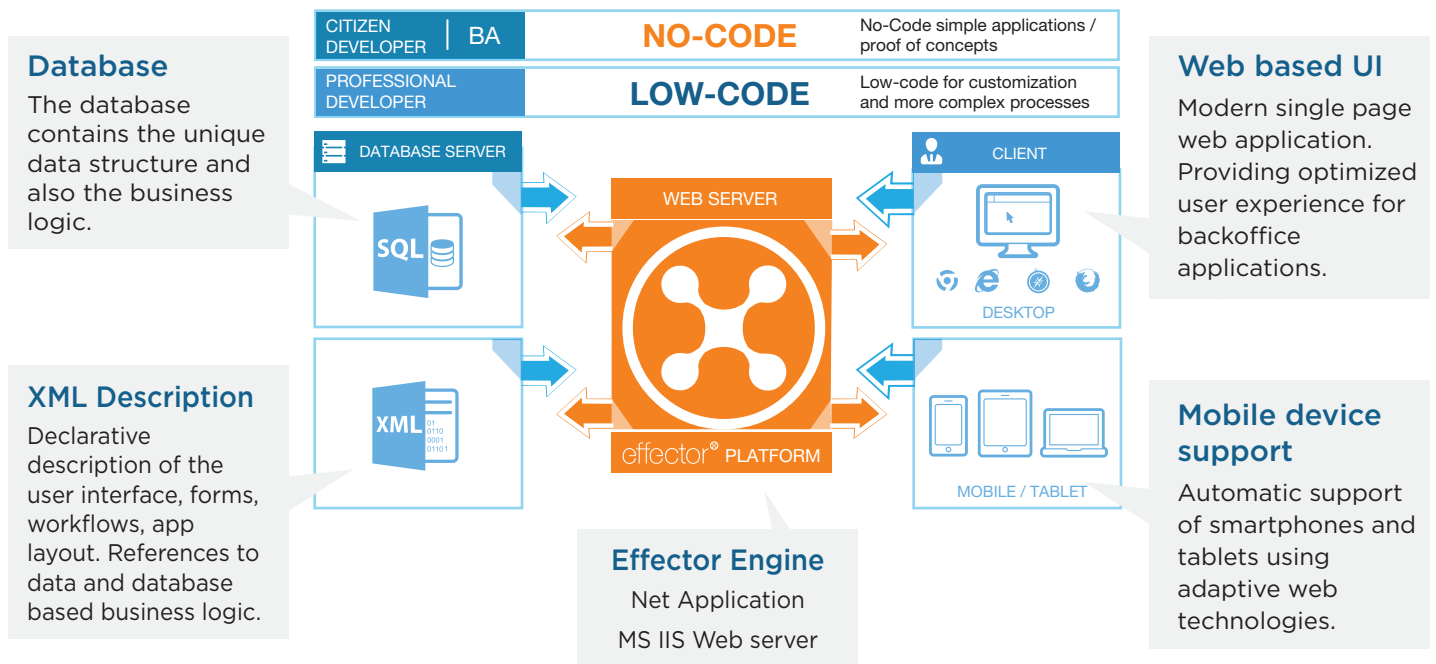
CITIZEN DEVELOPER | BA

NO-CODE

No-Code simple applications / proof of concepts

PROFESSIONAL DEVELOPER

LOW-CODE

Low-code for customization and more complex processes

Database

The database contains the unique data structure and also the business logic.

DATABASE SERVER

SQL

WEB SERVER

effector® PLATFORM

CLIENT

DESKTOP

Web based UI

Modern single page web application. Providing optimized user experience for backoffice applications.

XML Description

Declarative description of the user interface, forms, workflows, app layout. References to data and database based business logic.

XML

01
0110
0001
01101

MOBILE / TABLET

Mobile device support

Automatic support of smartphones and tablets using adaptive web technologies.

Effector Engine

Net Application

MS IIS Web server